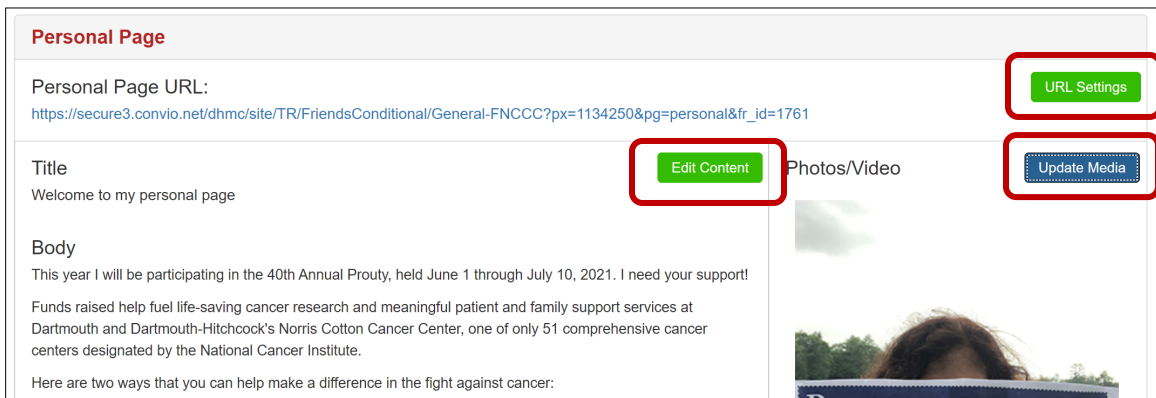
Personal Page

Personal Page URL:

URL Settings

https://secure3.convio.net/dhmc/site/TR/FriendsConditional/General-FNCCC?px=1134250&pg=personal&fr_id=1761

Title

Edit Content

Welcome to my personal page

Photos/Video

Update Media

Body

This year I will be participating in the 40th Annual Prouty, held June 1 through July 10, 2021. I need your support!

Funds raised help fuel life-saving cancer research and meaningful patient and family support services at Dartmouth and Dartmouth-Hitchcock's Norris Cotton Cancer Center, one of only 51 comprehensive cancer centers designated by the National Cancer Institute.

Here are two ways that you can help make a difference in the fight against cancer: